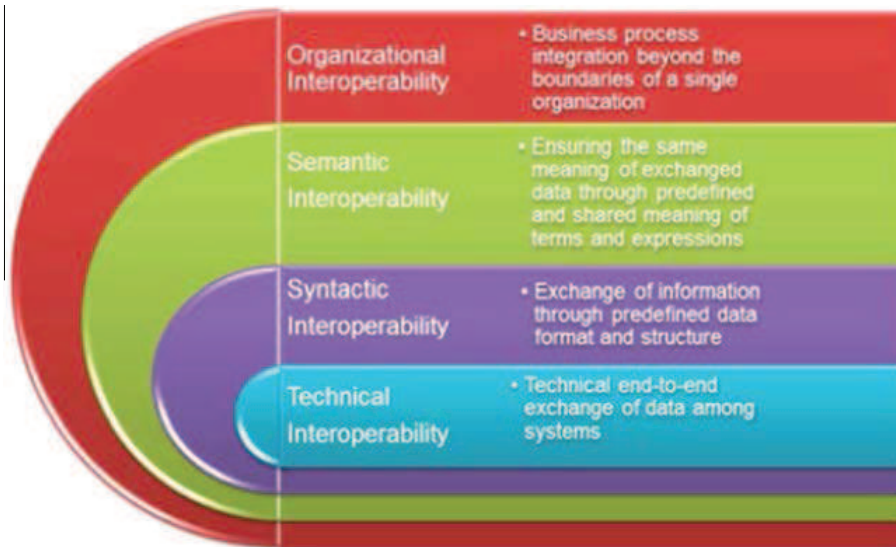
Organizational Interoperability

• Business process integration beyond the boundaries of a single organization

Semantic Interoperability

• Ensuring the same meaning of exchanged data through predefined and shared meaning of terms and expressions

Syntactic Interoperability

• Exchange of information through predefined data format and structure

Technical Interoperability

• Technical end-to-end exchange of data among systems